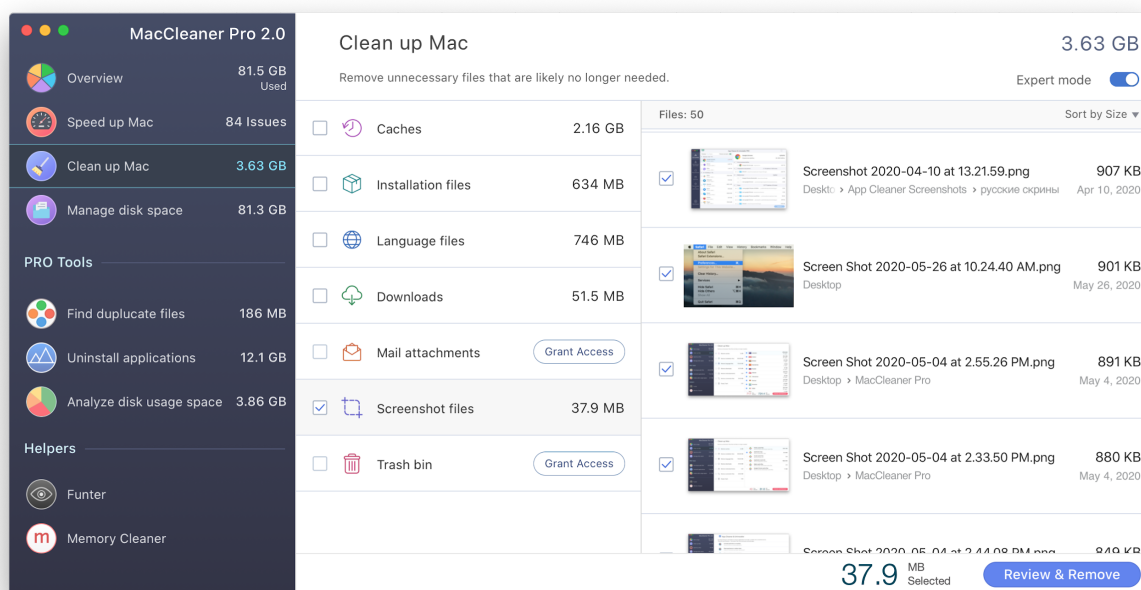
MacCleaner Pro 2.0

Overview 81.5 GB Used

Speed up Mac 84 Issues

Clean up Mac 3.63 GB

Manage disk space 81.3 GB

PRO Tools

Find duplicate files 186 MB

Uninstall applications 12.1 GB

Analyze disk usage space 3.86 GB

Helpers

Funter

Memory Cleaner

Clean up Mac

3.63 GB

Remove unnecessary files that are likely no longer needed.

Expert mode

Caches 2.16 GB

Installation files 634 MB

Language files 746 MB

Downloads 51.5 MB

Mail attachments Grant Access

Screenshot files 37.9 MB

Trash bin Grant Access

Files: 50

Sort by Size

Screenshot 2020-04-10 at 13.21.59.png 907 KB
Desktop › App Cleaner Screenshots › русские скрины Apr 10, 2020

Screen Shot 2020-05-26 at 10.24.40 AM.png 901 KB
Desktop May 26, 2020

Screen Shot 2020-05-04 at 2.55.26 PM.png 891 KB
Desktop › MacCleaner Pro May 4, 2020

Screen Shot 2020-05-04 at 2.33.50 PM.png 880 KB
Desktop › MacCleaner Pro May 4, 2020

Screen Shot 2020-05-04 at 2.44.08 PM.png 849 KB

37.9 MB Selected

Review & Remove